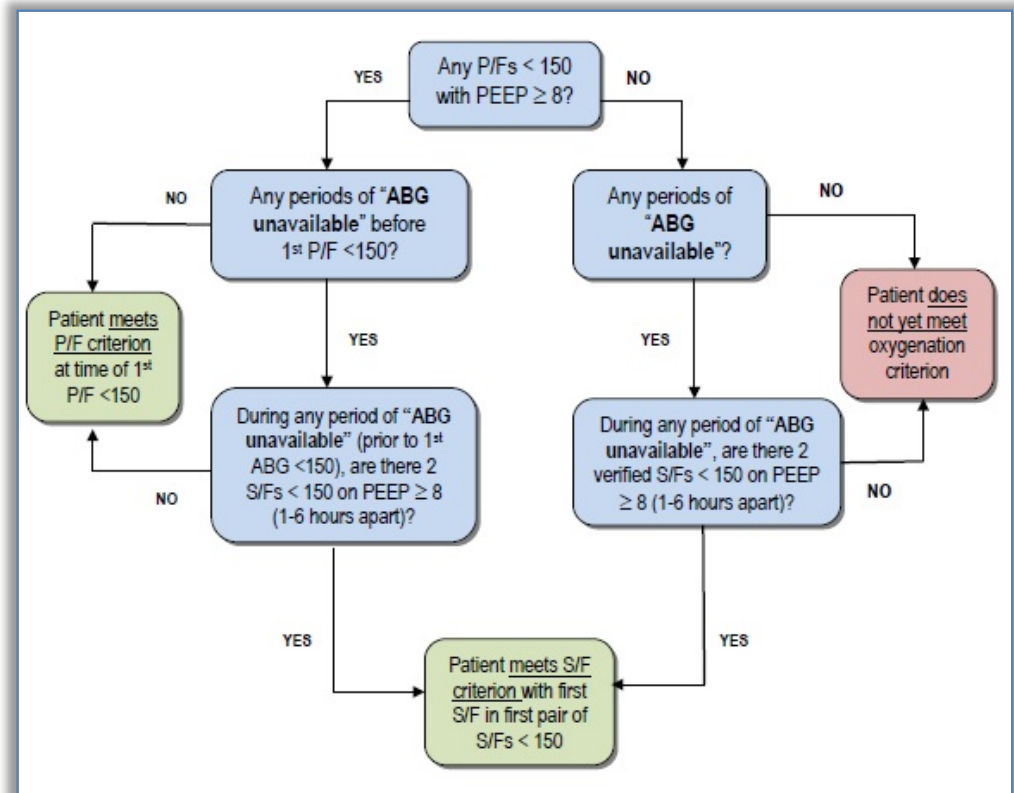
Any P/Fs < 150 with PEEP $\geq$ 8?

YES

NO

Any periods of "ABG unavailable" before 1st P/F <150?

NO

Patient meets P/F criterion at time of 1st P/F <150

YES

During any period of "ABG unavailable" (prior to 1st ABG <150), are there 2 S/Fs < 150 on PEEP $\geq$ 8 (1-6 hours apart)?

NO

Any periods of "ABG unavailable"?

NO

Patient does not yet meet oxygenation criterion

YES

During any period of "ABG unavailable", are there 2 verified S/Fs < 150 on PEEP $\geq$ 8 (1-6 hours apart)?

NO

YES

YES

Patient meets S/F criterion with first S/F in first pair of S/Fs < 150